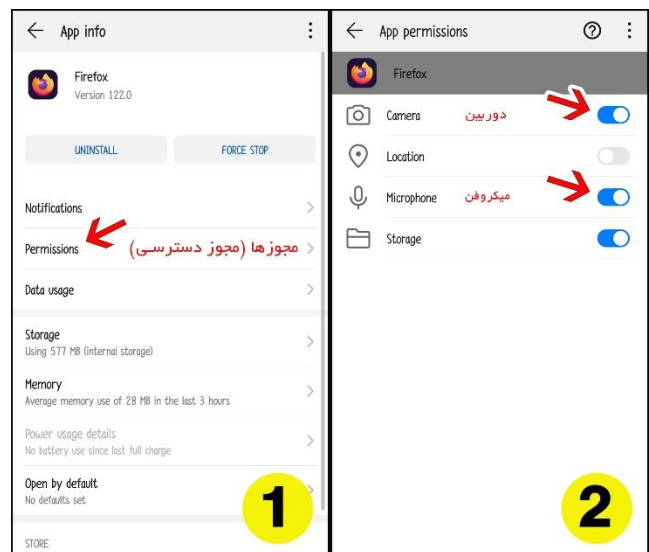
App info

Firefox
Version 122.0

UNINSTALL

FORCE STOP

Notifications

Permissions

مجوزها (مجوز دسترسی)

Data usage

Storage
Using 577 MB (internal storage)

Memory
Average memory use of 28 MB in the last 3 hours

Power usage details
No battery use since last full charge

Open by default
No defaults set

STORE

1

App permissions

Firefox

Camera

دوربین

Location

Microphone

میکروفن

Storage

2